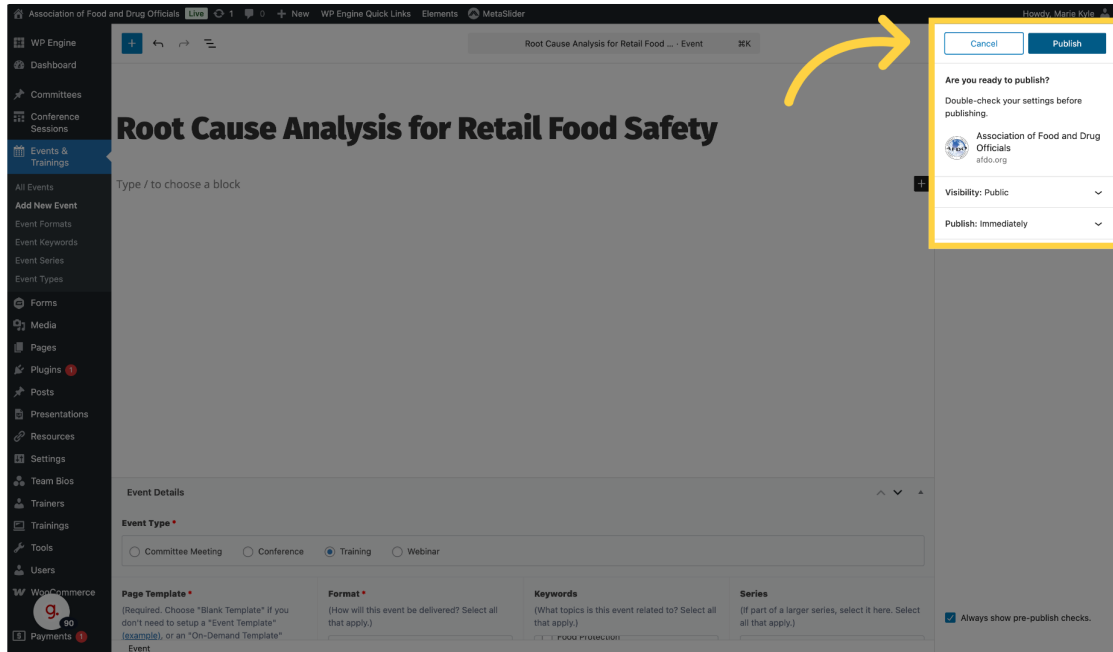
Association of Food and Drug Officials Live 1 0 + New WP Engine Quick Links Elements MetaSlider Howdy, Marie Kyle

WP Engine
Dashboard
Committees
Conference Sessions
Events & Trainings
All Events
Add New Event
Event Formats
Event Keywords
Event Series
Event Types
Forms
Media
Pages
Plugins 1
Posts
Presentations
Resources
Settings
Team Bios
Trainers
Trainings
Tools
Users
WooCommerce
Payments 1

Root Cause Analysis for Retail Food ... · Event ⌘K

Root Cause Analysis for Retail Food Safety

Type / to choose a block

Event Details

Event Type *

Committee Meeting Conference Training Webinar

Page Template *
(Required. Choose "Blank Template" If you don't need to setup a "Event Template" (example), or an "On-Demand Template"

Format *
(How will this event be delivered? Select all that apply.)

Keywords
(What topics is this event related to? Select all that apply.)
Food Protection

Series
(If part of a larger series, select it here. Select all that apply.)

Event

Cancel Publish

Are you ready to publish?

Double-check your settings before publishing.

Association of Food and Drug Officials
afdo.org

Visibility: Public

Publish: Immediately

Always show pre-publish checks.

90